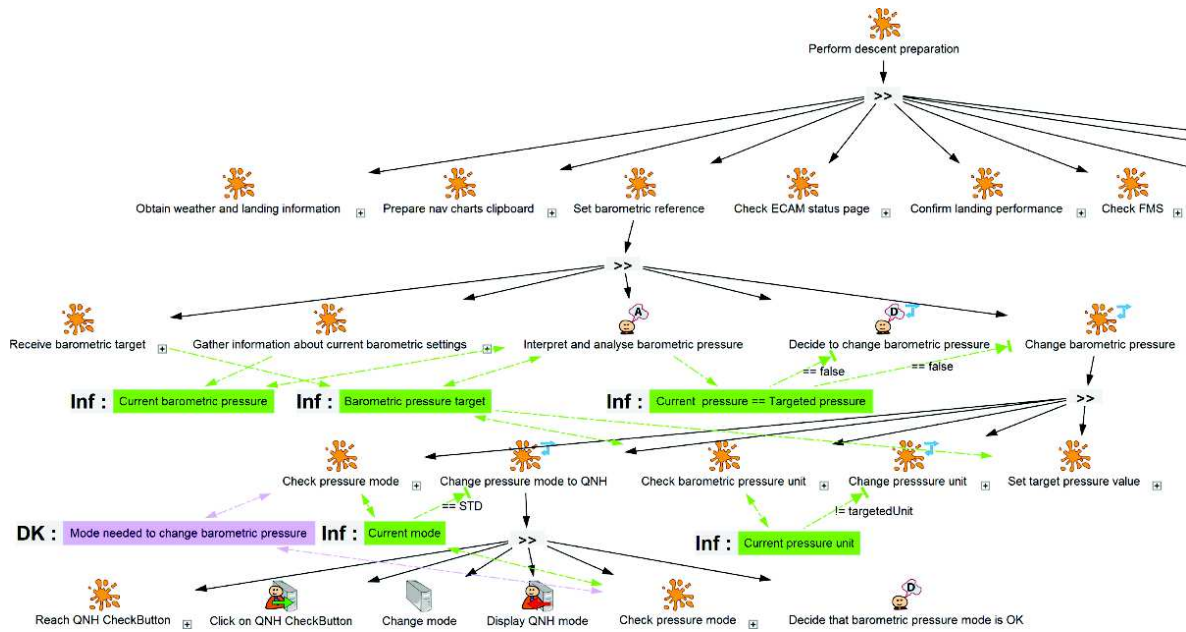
Perform descent preparation

>>

Obtain weather and landing information ⊞
Prepare nav charts clipboard ⊞
Set barometric reference
Check ECAM status page ⊞
Confirm landing performance ⊞
Check FMS ⊞

>>

Receive barometric target ⊞
Gather information about current barometric settings ⊞
A
Interpret and analyse barometric pressure
D
Decide to change barometric pressure
Change barometric pressure

Inf : Current barometric pressure
Inf : Barometric pressure target
Inf : Current pressure == Targeted pressure
== false
== false

>>

Check pressure mode ⊞
Change pressure mode to QNH
Check barometric pressure unit ⊞
Change presssure unit ⊞
Set target pressure value ⊞

== STD
DK : Mode needed to change barometric pressure
Inf : Current mode
!= targetedUnit
Inf : Current pressure unit

>>

Reach QNH CheckButton ⊞
Click on QNH CheckButton
Change mode
Display QNH mode
Check pressure mode ⊞
D
Decide that barometric pressure mode is OK